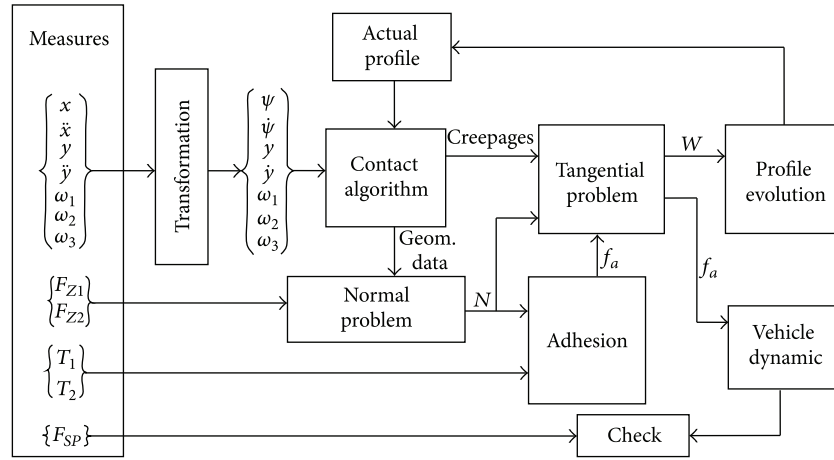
Measures

$\left\{\begin{array}{l} x \\ \ddot{x} \\ y \\ \ddot{y} \\ \omega_1 \\ \omega_2 \\ \omega_3 \end{array}\right.$

Transformation

$\left\{\begin{array}{l} \psi \\ \dot{\psi} \\ y \\ \dot{y} \\ \omega_1 \\ \omega_2 \\ \omega_3 \end{array}\right.$

Actual profile

Contact algorithm

Creepages

Tangential problem

$W$

Profile evolution

Geom. data

$f_a$

$f_a$

$\left\{\begin{array}{l} F_{Z1} \\ F_{Z2} \end{array}\right.$

Normal problem

$N$

Adhesion

Vehicle dynamic

$\left\{\begin{array}{l} T_1 \\ T_2 \end{array}\right.$

$\{F_{SP}\}$

Check